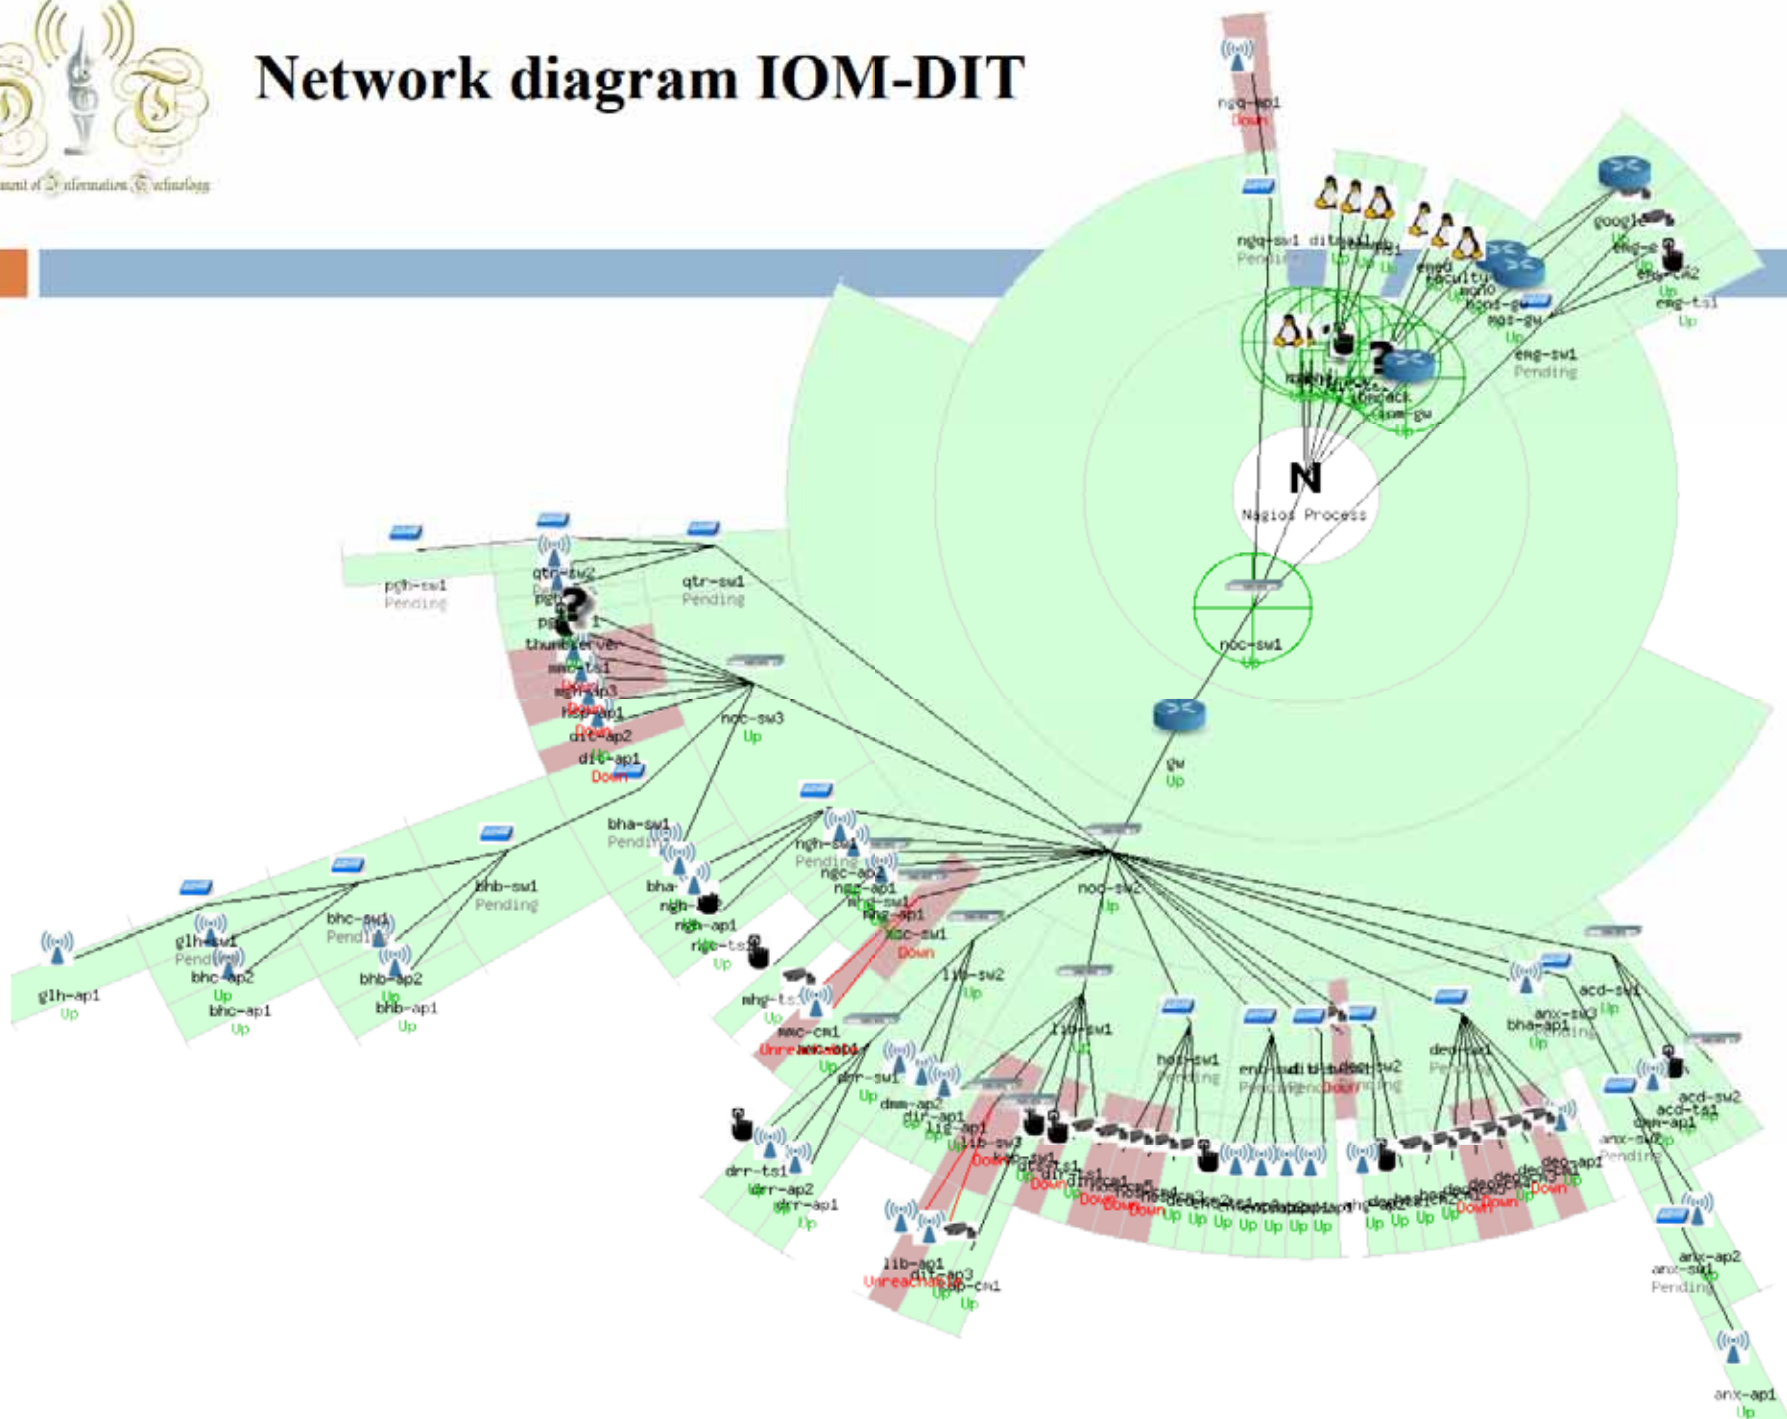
Network diagram IOM-DIT

ment of Information Technology

ngq-ap1
Down
ngq-sw1
Pending
google
emg-ts1
Up
emg-sw1
Pending
N
Nagios Process
noc-sw1
Up
gw
Up
pgh-sw1
Pending
qtr-sw2
qtr-sw1
Pending
thunderserver
noc-sw3
Up
dit-ap2
dit-ap1
Down
bha-sw1
Pending
ngh-sw1
Pending
ngc-ap2
ngc-ap1
mhg-ap1
mmc-sw1
Down
noc-sw2
Up
bhb-sw1
Pending
bhc-sw1
Pending
glh-sw1
Pending
glh-ap1
Up
bhc-ap2
Up
bhc-ap1
Up
bhb-ap2
Up
bhb-ap1
Up
ngh-ap1
ngc-ts1
Up
mhg-ts1
Up
mmc-cm1
Unreachable
lib-sw2
Up
lib-sw1
Up
drr-sw1
Up
dmm-ap2
dir-ap1
lib-ap1
lib-sw3
Down
drr-ts1
Up
drr-ap2
drr-ap1
Up
lib-ap1
Unreachable
lib-ap3
Up
lib-cm1
Up
hos-sw1
Pending
deo-sw1
Pending
deo-ap2
Down
acd-sw1
Up
anx-sw3
Pending
bha-ap1
Up
acd-sw2
acd-ts1
dmm-ap1
anx-sw2
Pending
anx-ap2
Up
anx-sw1
Pending
anx-ap1
Up